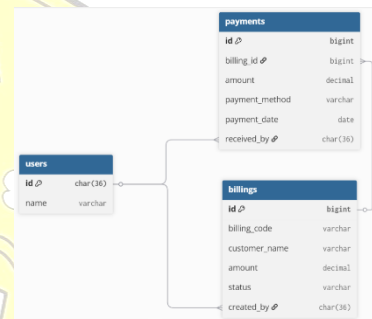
| payments | |
|---|---|
| id | bigint |
| billing_id | bigint |
| amount | decimal |
| payment_method | varchar |
| payment_date | date |
| received_by | char(36) |

| users | |
|---|---|
| id | char(36) |
| name | varchar |

| billings | |
|---|---|
| id | bigint |
| billing_code | varchar |
| customer_name | varchar |
| amount | decimal |
| status | varchar |
| created_by | char(36) |